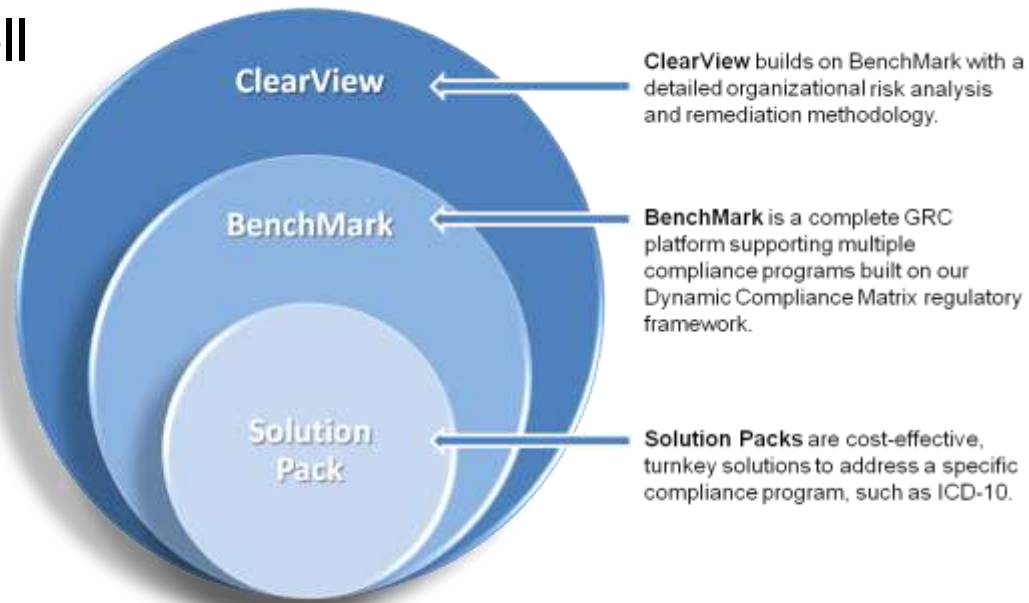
ClearView

BenchMark

Solution Pack

**ClearView** builds on BenchMark with a detailed organizational risk analysis and remediation methodology.

**BenchMark** is a complete GRC platform supporting multiple compliance programs built on our Dynamic Compliance Matrix regulatory framework.

**Solution Packs** are cost-effective, turnkey solutions to address a specific compliance program, such as ICD-10.